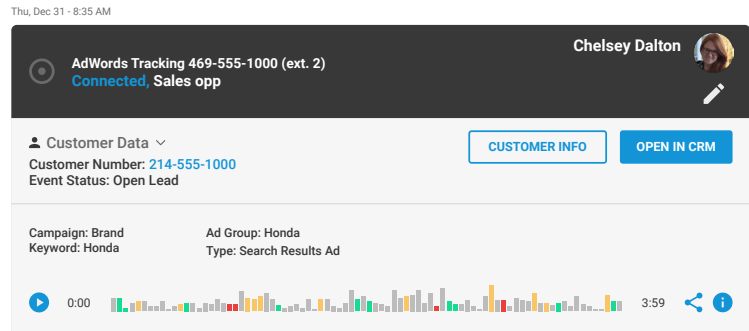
Thu, Dec 31 - 8:35 AM

AdWords Tracking 469-555-1000 (ext. 2)
Connected, Sales opp

Chelsey Dalton

Customer Data
Customer Number: 214-555-1000
Event Status: Open Lead

CUSTOMER INFO

OPEN IN CRM

Campaign: Brand
Keyword: Honda

Ad Group: Honda
Type: Search Results Ad

0:00

3:59